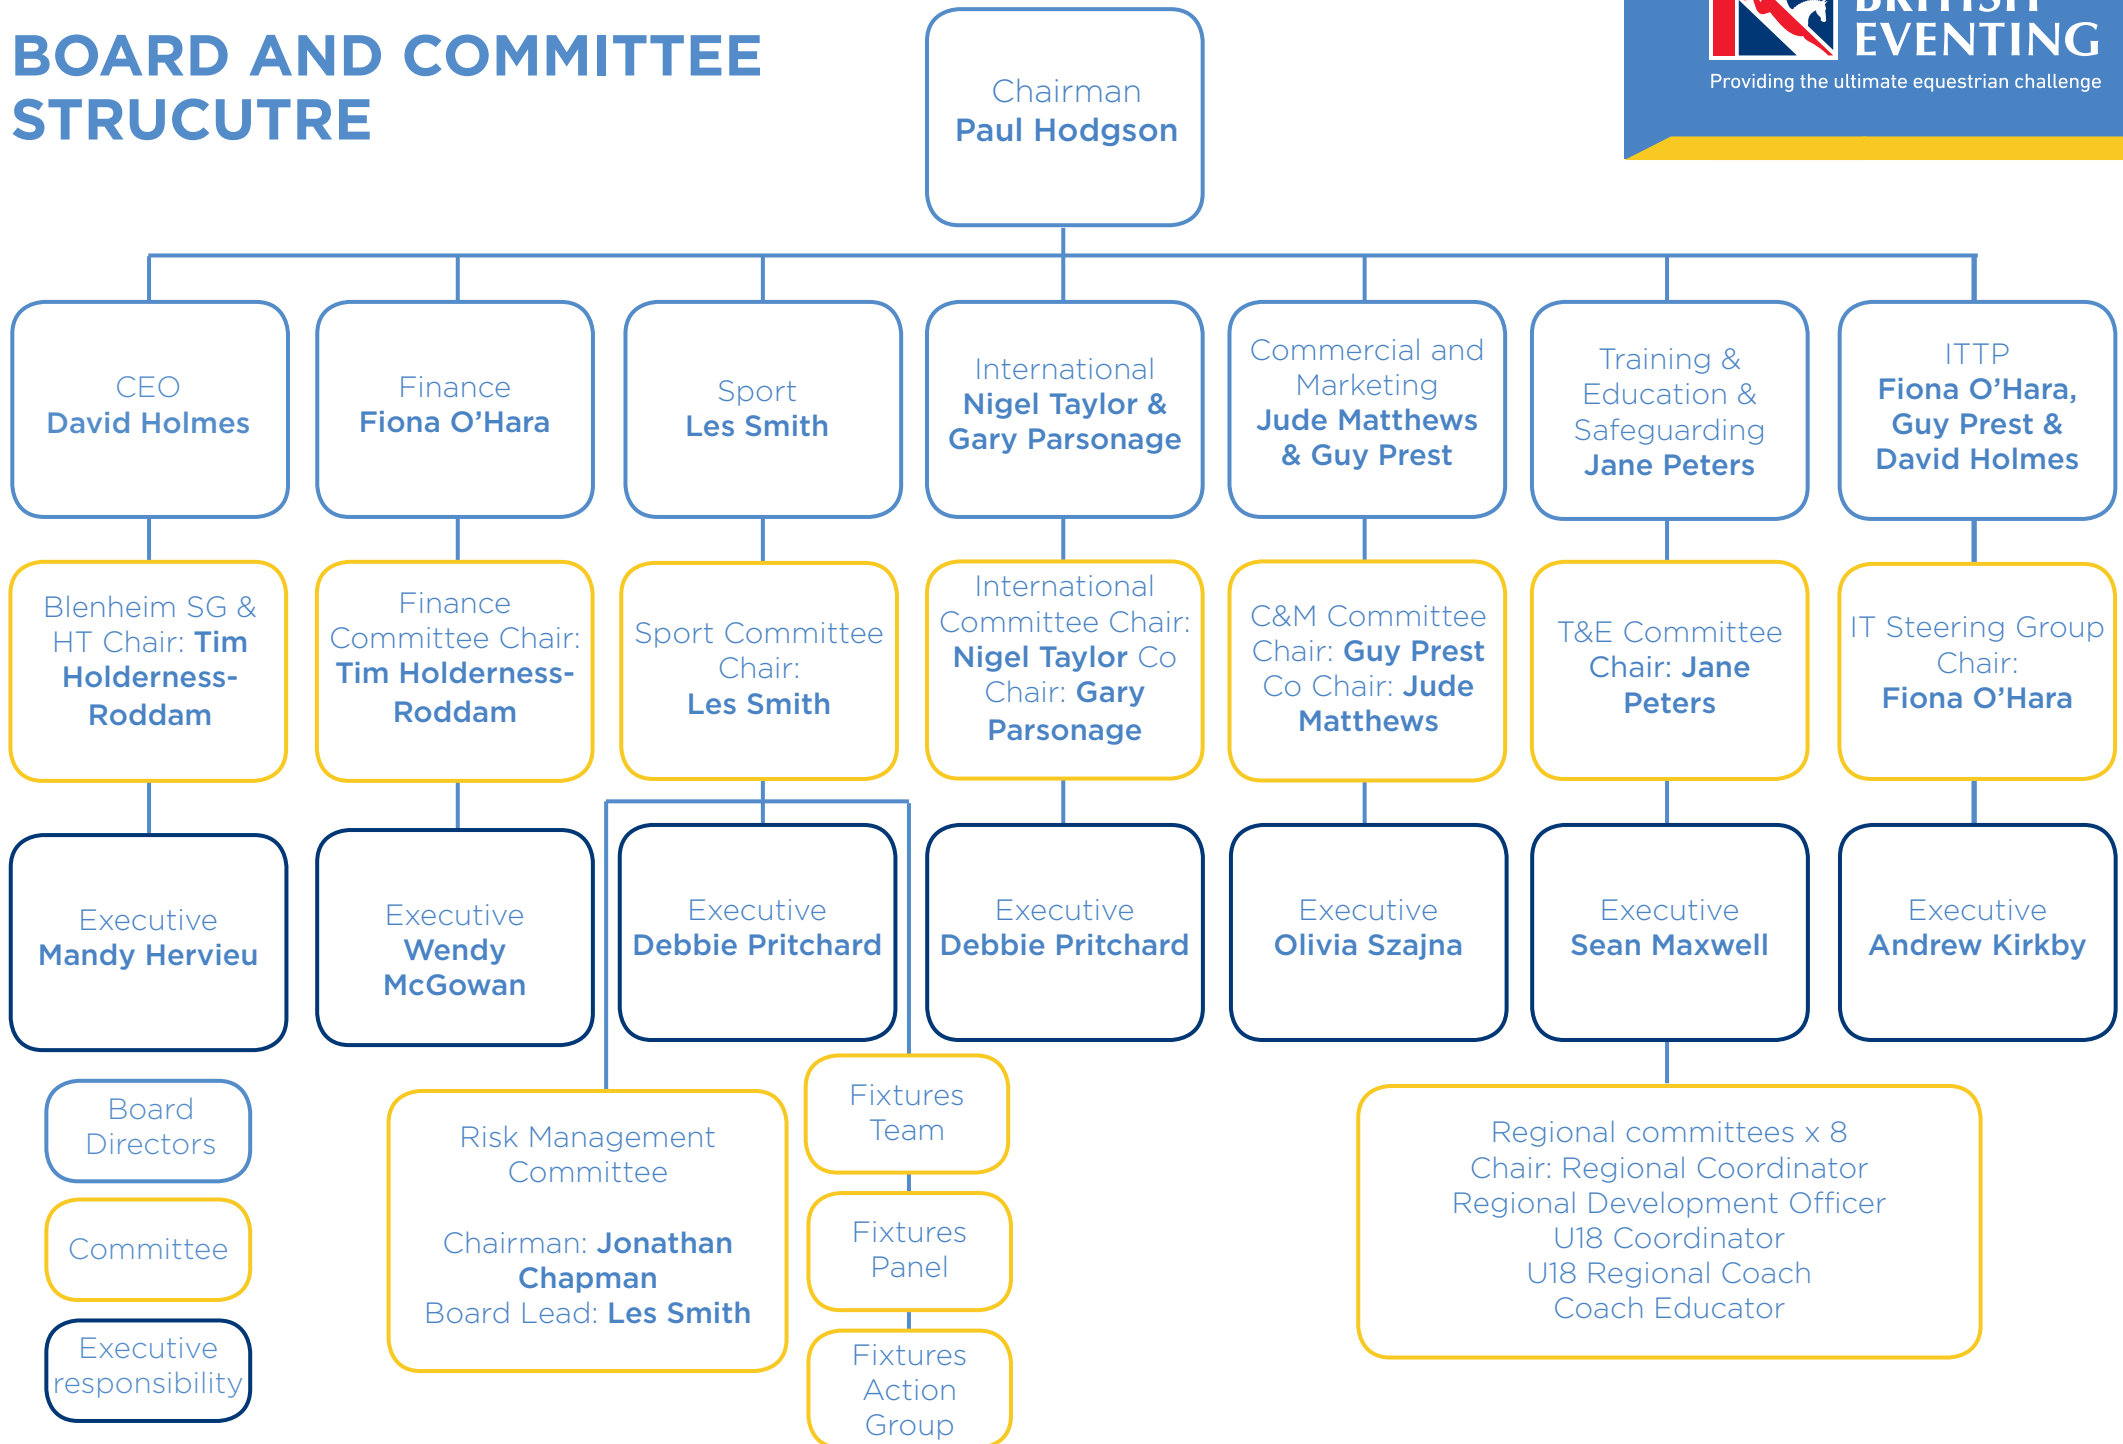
BOARD AND COMMITTEE STRUCUTRE

Chairman
Paul Hodgson

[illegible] EVENTING
Providing the ultimate equestrian challenge

CEO
David Holmes

Finance
Fiona O'Hara

Sport
Les Smith

International
Nigel Taylor & Gary Parsonage

Commercial and Marketing
Jude Matthews & Guy Prest

Training & Education & Safeguarding
Jane Peters

ITTP
Fiona O'Hara, Guy Prest & David Holmes

Blenheim SG & HT Chair: Tim Holderness-Roddam

Finance Committee Chair: Tim Holderness-Roddam

Sport Committee Chair:
Les Smith

International Committee Chair: Nigel Taylor Co Chair: Gary Parsonage

C&M Committee Chair: Guy Prest Co Chair: Jude Matthews

T&E Committee Chair: Jane Peters

IT Steering Group Chair:
Fiona O'Hara

Executive
Mandy Hervieu

Executive
Wendy McGowan

Executive
Debbie Pritchard

Executive
Debbie Pritchard

Executive
Olivia Szajna

Executive
Sean Maxwell

Executive
Andrew Kirkby

Board Directors

Committee

Executive responsibility

Risk Management Committee

Chairman: Jonathan Chapman
Board Lead: Les Smith

Fixtures Team

Fixtures Panel

Fixtures Action Group

Regional committees x 8
Chair: Regional Coordinator
Regional Development Officer
U18 Coordinator
U18 Regional Coach
Coach Educator